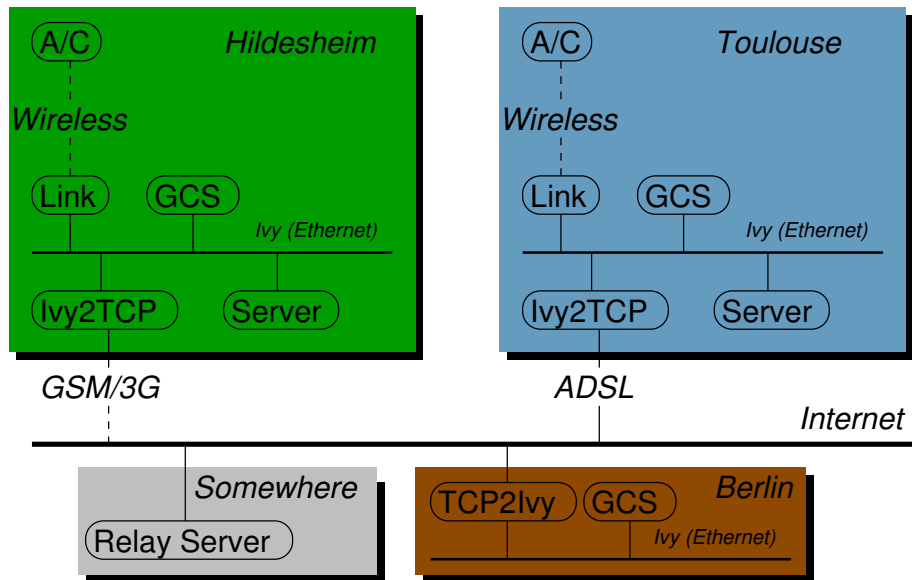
A/C
Hildesheim
Wireless
Link
GCS
Ivy (Ethernet)
Ivy2TCP
Server

A/C
Toulouse
Wireless
Link
GCS
Ivy (Ethernet)
Ivy2TCP
Server

GSM/3G
ADSL
Internet

Somewhere
Relay Server

Berlin
TCP2Ivy
GCS
Ivy (Ethernet)